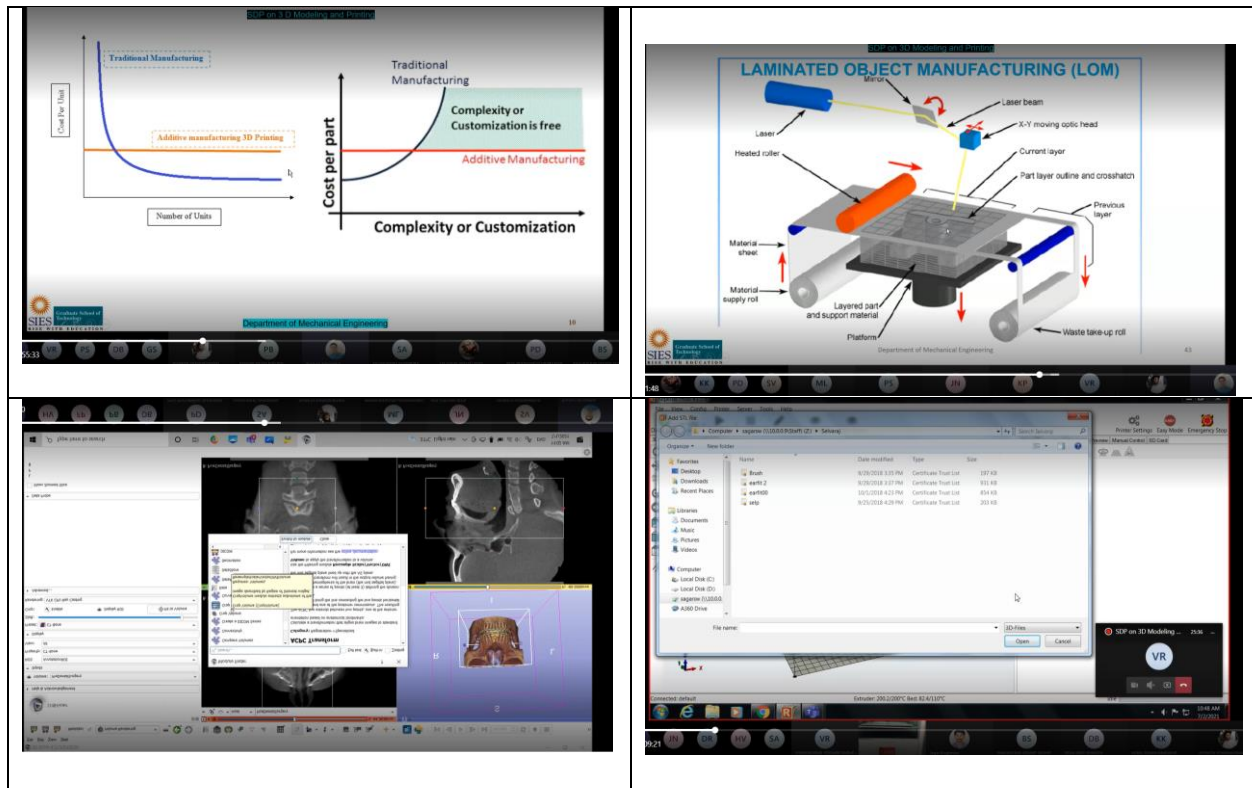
SDP on 3 D Modeling and Printing

Traditional Manufacturing

Cost Per Unit

Additive manufacturing 3D Printing

Number of Units

Traditional Manufacturing

Cost per part

Complexity or Customization is free

Additive Manufacturing

Complexity or Customization

SIES Graduate School of Technology

Department of Mechanical Engineering

10

55:33 VR PS DB GS PB SA PD BS

SDP on 3D Modeling and Printing

LAMINATED OBJECT MANUFACTURING (LOM)

Mirror

Laser beam

Laser

X-Y moving optic head

Heated roller

Current layer

Part layer outline and crosshatch

Previous layer

Material sheet

Material supply roll

Layered part and support material

Platform

Waste take-up roll

SIES Graduate School of Technology

Department of Mechanical Engineering

43

1:48 KK PD SV ML PS JN KP VR

HA SB DE SD ZV PB TA ZA

VR

Add STL file

Computer › sagarsw (\\10.0.0.9\staff) (Z:) › Selvaraj

Search Selvaraj

Organize New folder

Favorites

Desktop

Downloads

Recent Places

Libraries

Documents

Music

Pictures

Videos

Computer

Local Disk (C:)

Local Disk (D:)

sagarsw (\\10.0.0.9)

A360 Drive

| Name | Date modified | Type | Size |
|---|---|---|---|
| Brush | 9/29/2018 3:35 PM | Certificate Trust List | 197 KB |
| earht 2 | 9/29/2018 3:27 PM | Certificate Trust List | 931 KB |
| earht00 | 10/1/2018 4:23 PM | Certificate Trust List | 454 KB |
| setp | 9/25/2018 4:29 PM | Certificate Trust List | 203 KB |

File name:

3D-Files

Open

Cancel

Printer Settings

Easy Mode

Emergency Stop

Manual Control

SD Card

SDP on 3D Modeling ... 25:36

VR

Connected: default

Extruder: 205.2/200°C Bed: 82.4/110°C

10:48 AM

9:21 JN DR HV SA VR BS DB KK